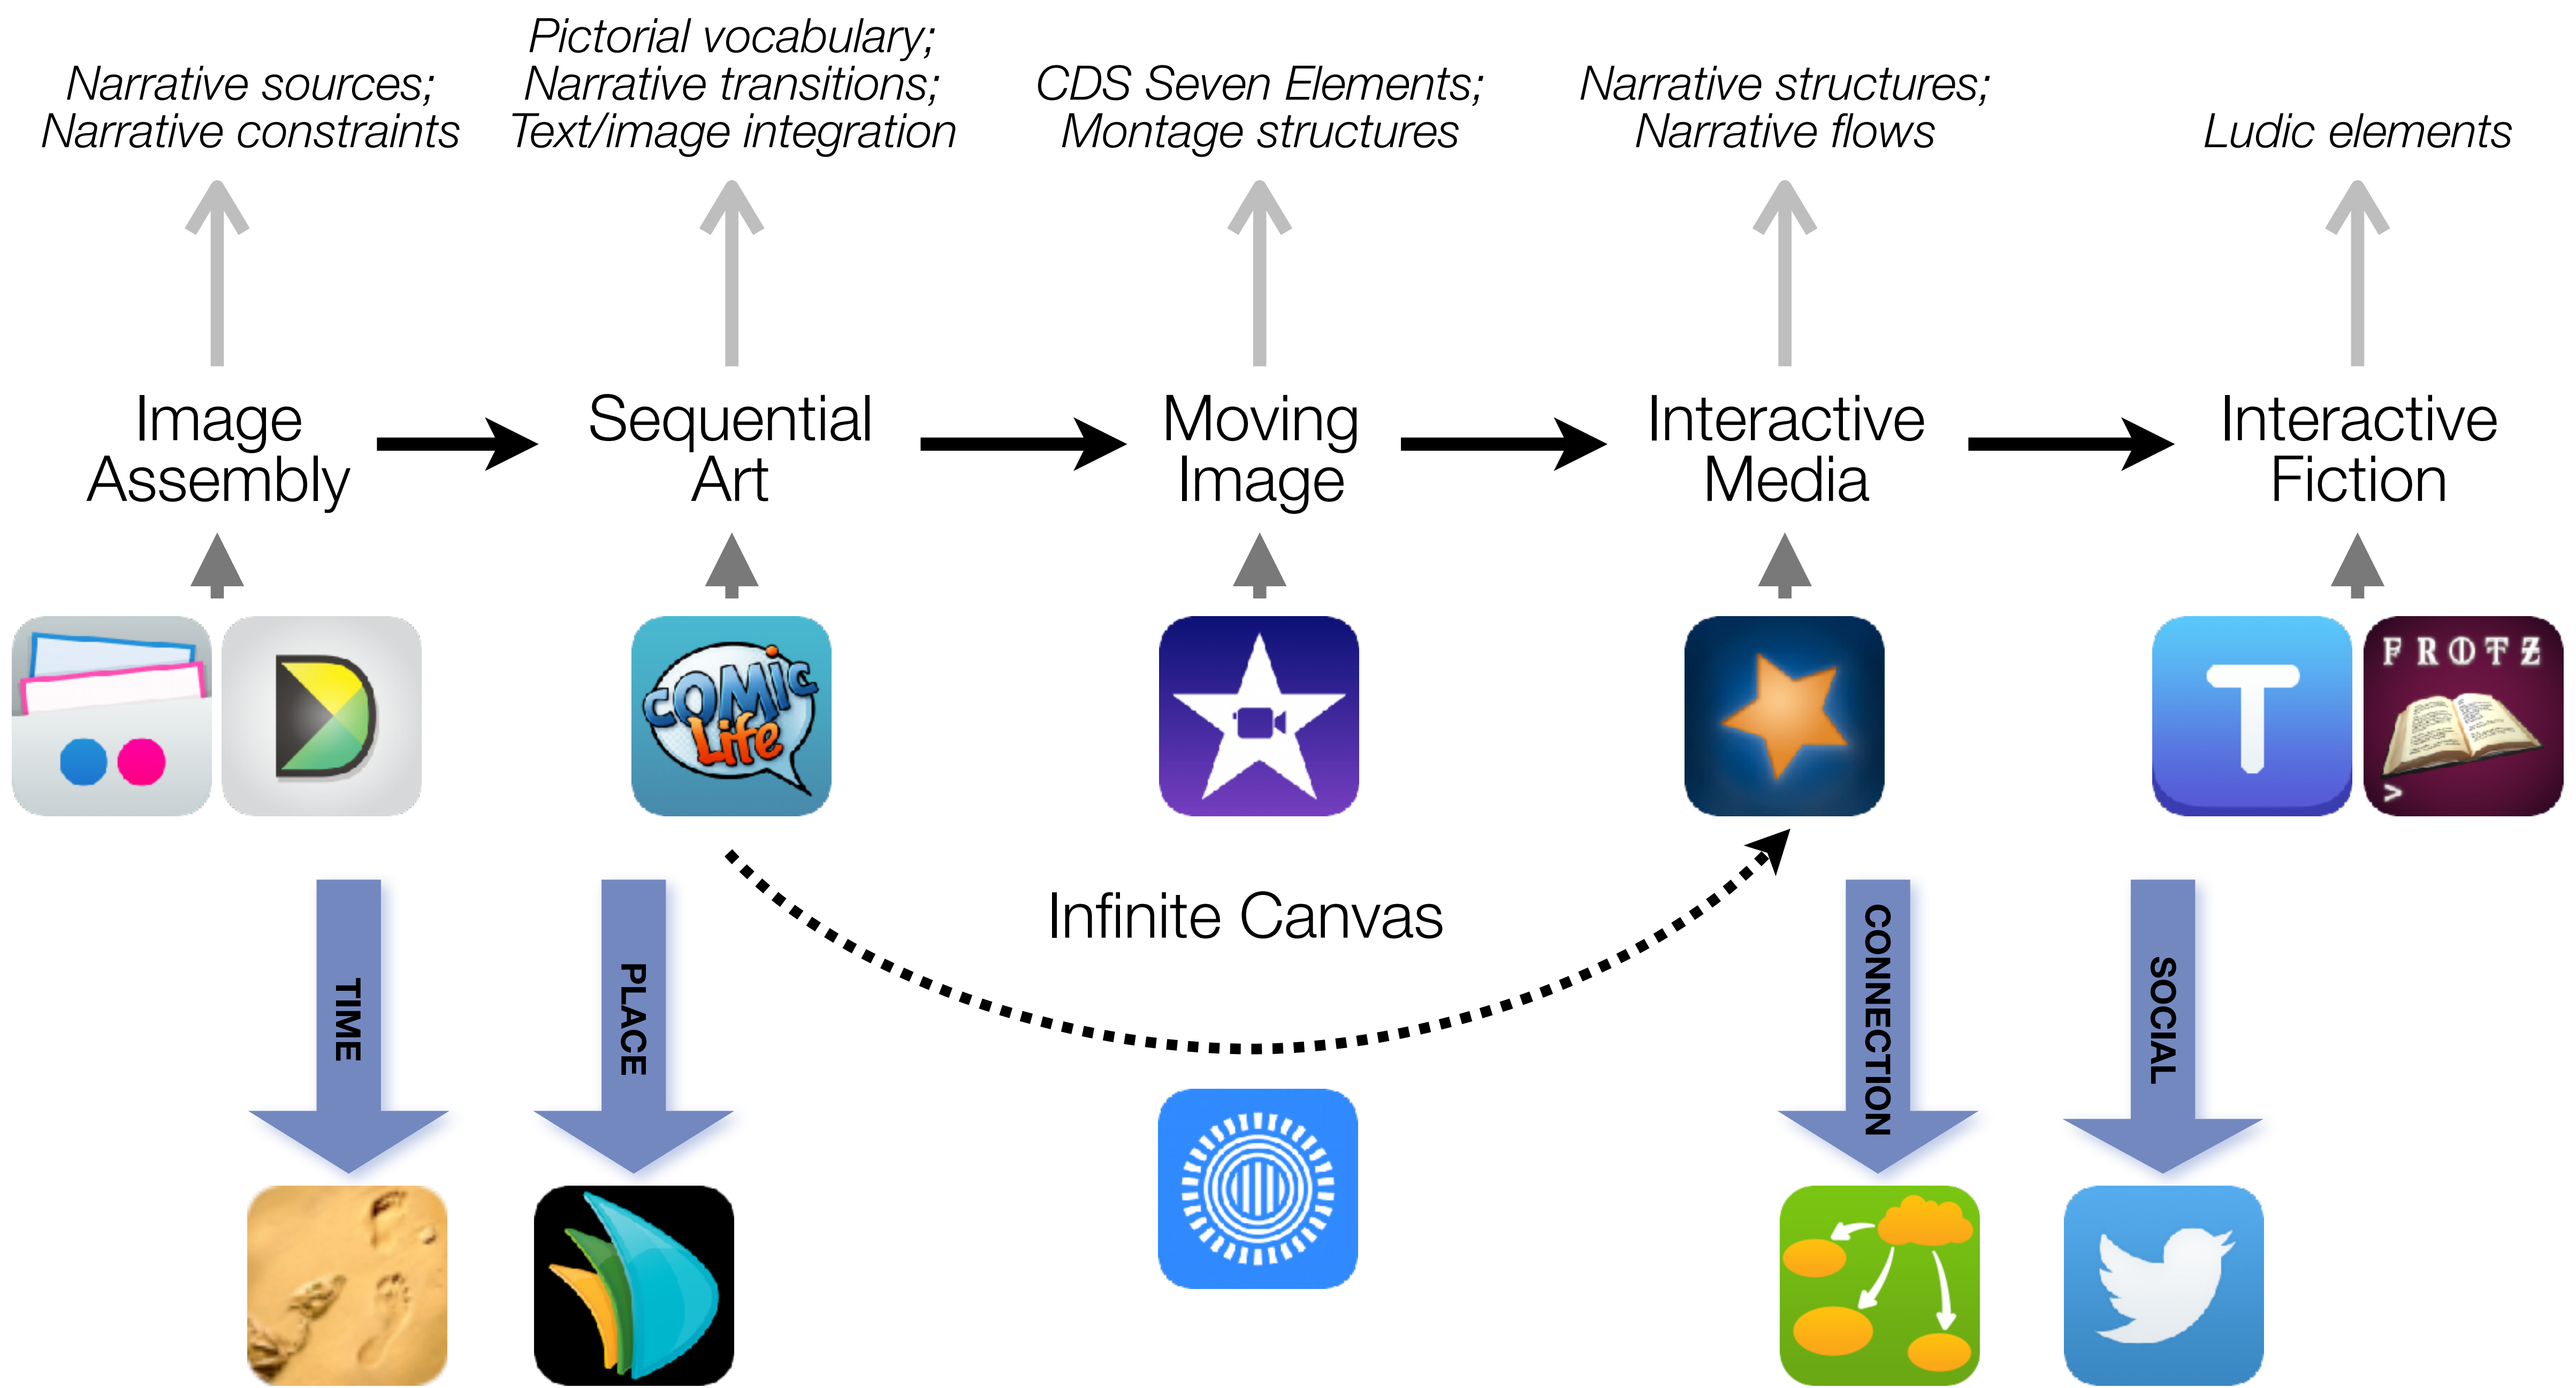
Narrative sources; Narrative constraints

Pictorial vocabulary; Narrative transitions; Text/image integration

CDS Seven Elements; Montage structures

Narrative structures; Narrative flows

Ludic elements

Image Assembly

Sequential Art

Moving Image

Interactive Media

Interactive Fiction

COMIC Life

FROTZ

>

Infinite Canvas

TIME

PLACE

CONNECTION

SOCIAL